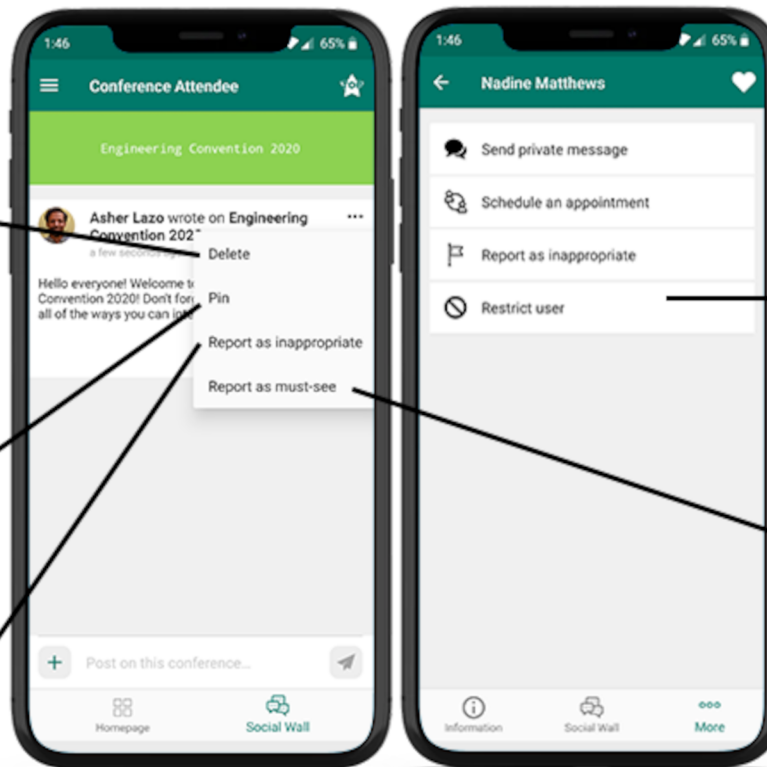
1:46
65%
Conference Attendee
Engineering Convention 2020
Asher Lazo wrote on Engineering Convention 202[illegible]
a few seconds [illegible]
Hello everyone! Welcome t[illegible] Convention 2020! Don't for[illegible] all of the ways you can int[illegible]
Delete
Pin
Report as inappropriate
Report as must-see
Post on this conference...
Homepage
Social Wall

1:46
65%
Nadine Matthews
Send private message
Schedule an appointment
Report as inappropriate
Restrict user
Information
Social Wall
More